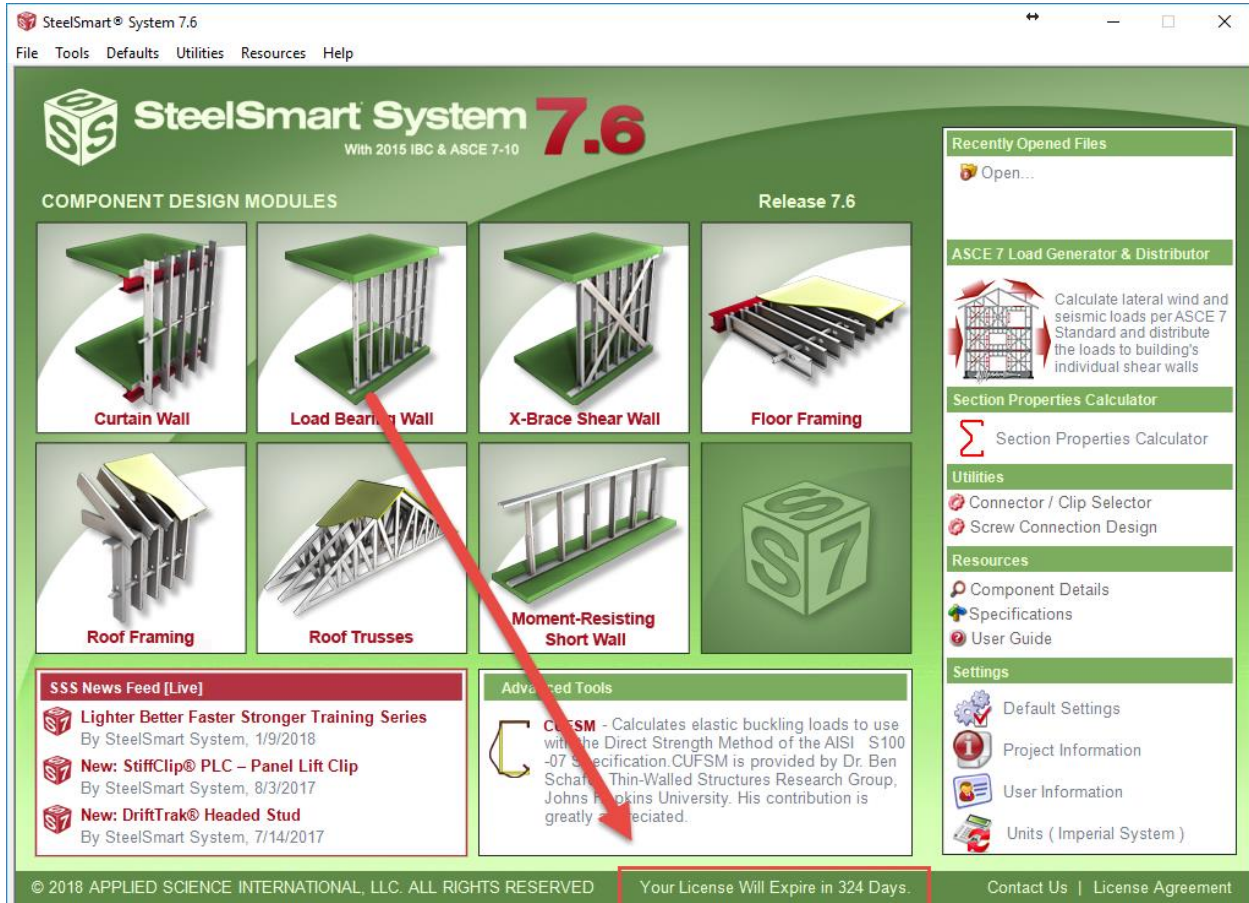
SteelSmart® System 7.6

File Tools Defaults Utilities Resources Help

SteelSmart System 7.6
With 2015 IBC & ASCE 7-10

COMPONENT DESIGN MODULES

Release 7.6

Curtain Wall

Load Bear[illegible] Wall

X-Brace Shear Wall

Floor Framing

Roof Framing

Roof Trusses

Moment-Resisting Short Wall

Recently Opened Files

Open...

ASCE 7 Load Generator & Distributor

Calculate lateral wind and seismic loads per ASCE 7 Standard and distribute the loads to building's individual shear walls

Section Properties Calculator

Section Properties Calculator

Utilities

Connector / Clip Selector

Screw Connection Design

Resources

Component Details

Specifications

User Guide

Settings

Default Settings

Project Information

User Information

Units ( Imperial System )

SSS News Feed [Live]

Lighter Better Faster Stronger Training Series
By SteelSmart System, 1/9/2018

New: StiffClip® PLC – Panel Lift Clip
By SteelSmart System, 8/3/2017

New: DriftTrak® Headed Stud
By SteelSmart System, 7/14/2017

Adv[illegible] Tools

CUFSM - Calculates elastic buckling loads to use with the Direct Strength Method of the AISI S100 -07 S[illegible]ecification.CUFSM is provided by Dr. Ben Schaf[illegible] Thin-Walled Structures Research Group, Johns H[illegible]pkins University. His contribution is greatly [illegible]eciated.

© 2018 APPLIED SCIENCE INTERNATIONAL, LLC. ALL RIGHTS RESERVED

Your License Will Expire in 324 Days.

Contact Us | License Agreement